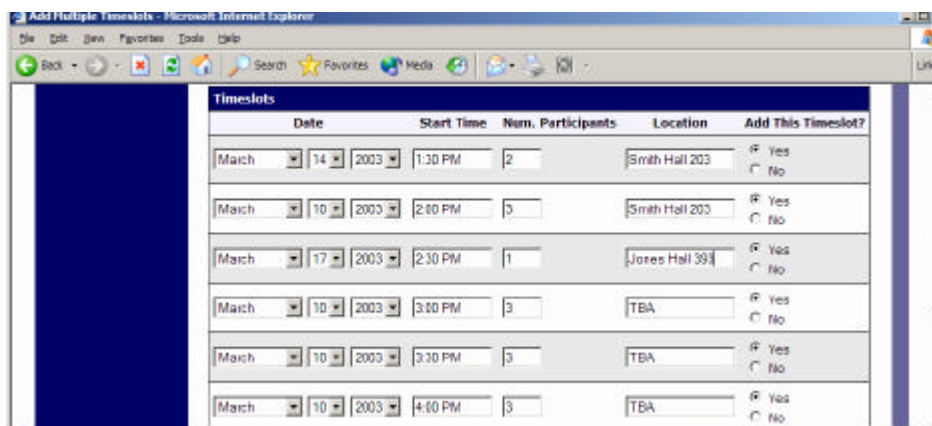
Add Multiple Timeslots - Microsoft Internet Explorer

File Edit View Favorites Tools Help

Back Search Favorites Media

Links

Timeslots

| Date | Start Time | Num. Participants | Location | Add This Timeslot? |
|---|---|---|---|---|
| March 14 2003 | 1:30 PM | 2 | Smith Hall 203 | Yes No |
| March 10 2003 | 2:00 PM | 3 | Smith Hall 203 | Yes No |
| March 17 2003 | 2:30 PM | 1 | Jones Hall 393 | Yes No |
| March 10 2003 | 3:00 PM | 3 | TBA | Yes No |
| March 10 2003 | 3:30 PM | 3 | TBA | Yes No |
| March 10 2003 | 4:00 PM | 3 | TBA | Yes No |